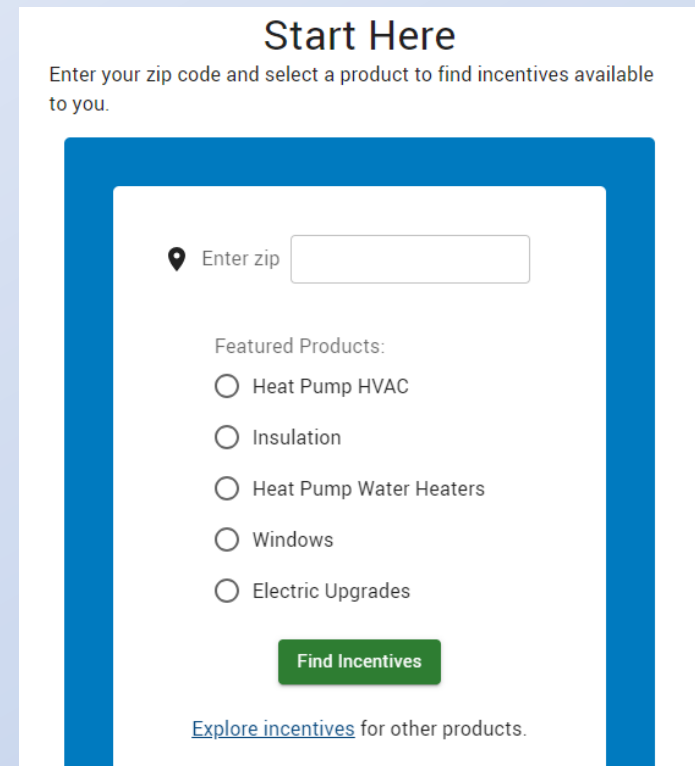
Start Here

Enter your zip code and select a product to find incentives available to you.

Enter zip

Featured Products:

Heat Pump HVAC

Insulation

Heat Pump Water Heaters

Windows

Electric Upgrades

Find Incentives

Explore incentives for other products.